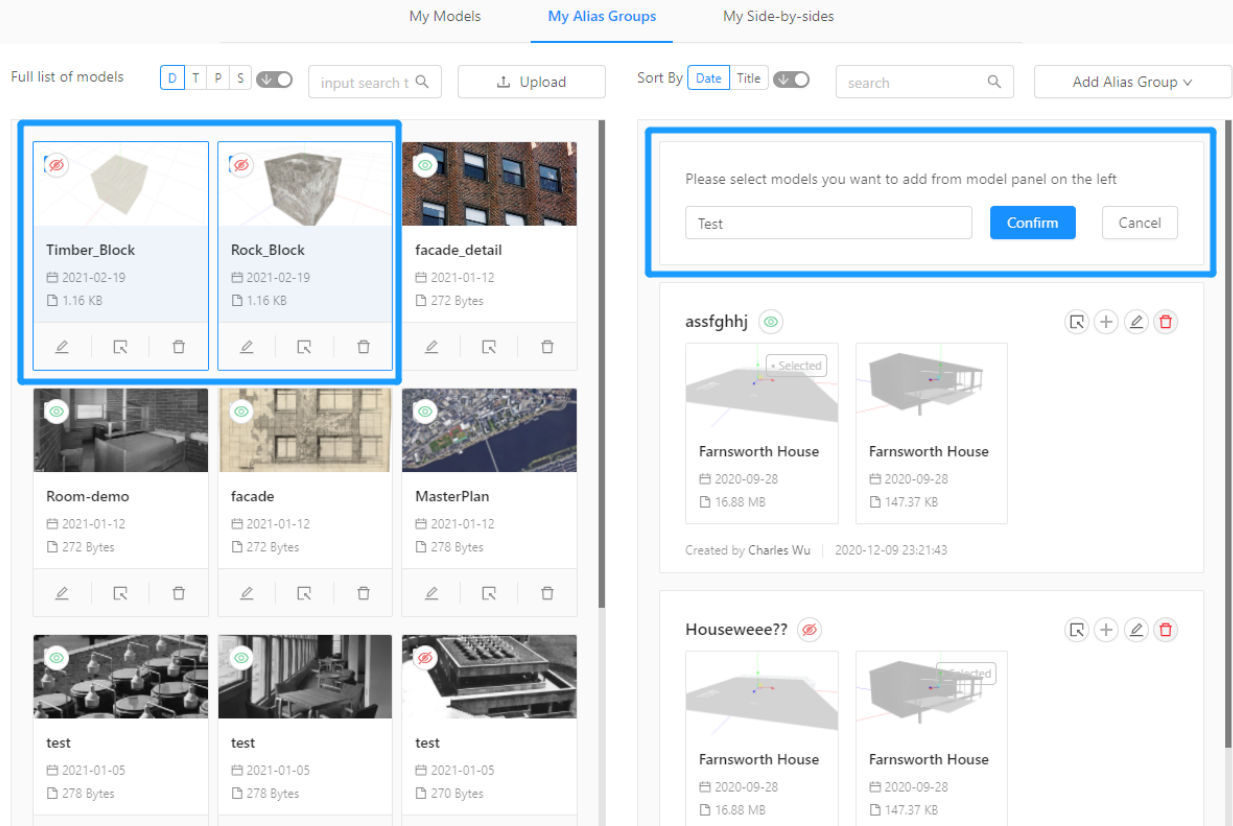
My Models
My Alias Groups
My Side-by-sides

Full list of models
D T P S
input search t
Upload

Sort By Date Title
search
Add Alias Group

Timber_Block
2021-02-19
1.16 KB

Rock_Block
2021-02-19
1.16 KB

facade_detail
2021-01-12
272 Bytes

Room-demo
2021-01-12
272 Bytes

facade
2021-01-12
272 Bytes

MasterPlan
2021-01-12
278 Bytes

test
2021-01-05
278 Bytes

test
2021-01-05
278 Bytes

test
2021-01-05
270 Bytes

Please select models you want to add from model panel on the left
Test
Confirm
Cancel

assfghhj
• Selected
Farnsworth House
2020-09-28
16.88 MB
Farnsworth House
2020-09-28
147.37 KB
Created by Charles Wu | 2020-12-09 23:21:43

Houseweee??
Selected
Farnsworth House
2020-09-28
16.88 MB
Farnsworth House
2020-09-28
147.37 KB